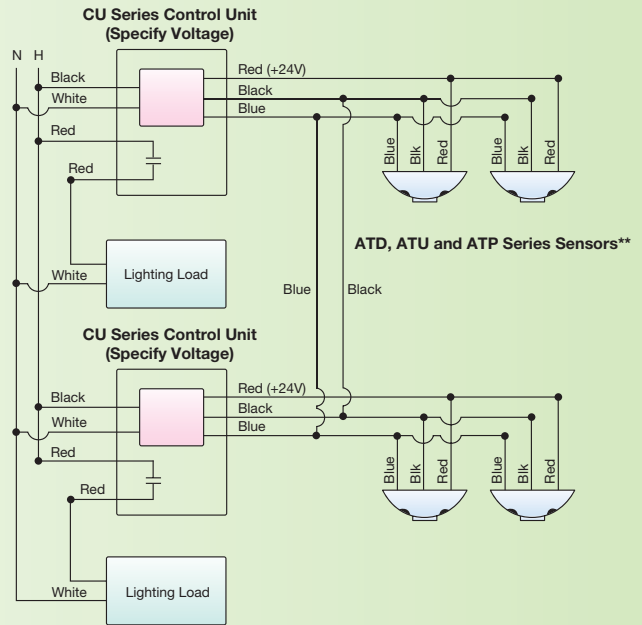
CU Series Control Unit
(Specify Voltage)

N H

Black
White
Red
Red

Red (+24V)
Black
Blue

Blue Blk Red
Blue Blk Red

ATD, ATU and ATP Series Sensors**

White
Lighting Load

Blue
Black

CU Series Control Unit
(Specify Voltage)

Black
White
Red
Red

Red (+24V)
Black
Blue

Blue Blk Red
Blue Blk Red

White
Lighting Load